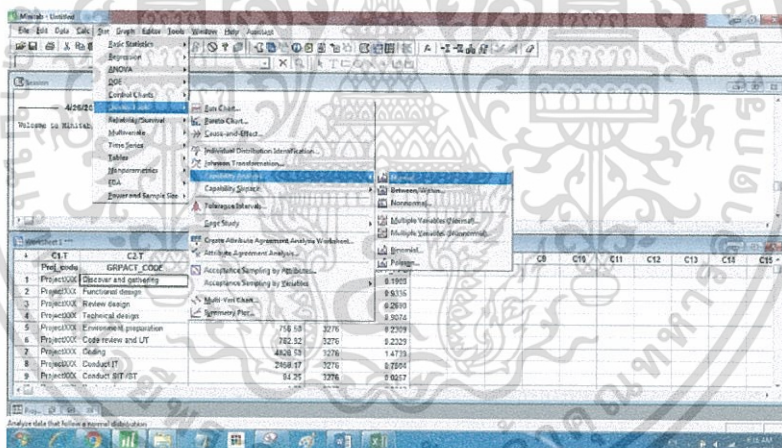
Minitab - Untitled

File Edit Data Calc Stat Graph Editor Tools Window Help Assistant

Basic Statistics
Regression
ANOVA
DOE
Control Charts
Quality Tools
Reliability/Survival
Multivariate
Time Series
Tables
Nonparametrics
EDA
Power and Sample Size

Session

4/26/20

Welcome to Minitab

Run Chart...
Pareto Chart...
Cause-and-Effect...
Individual Distribution Identification...
Johnson Transformation...
Capability Analysis
Capability Sixpack
Tolerance Intervals...
Gage Study
Create Attribute Agreement Analysis Worksheet...
Attribute Agreement Analysis...
Acceptance Sampling by Attributes...
Acceptance Sampling by Variables
Multi-Vari Chart...
Symmetry Plot...

Normal...
Between/Within...
Nonnormal...
Multiple Variables (Normal)...
Multiple Variables (Nonnormal)...
Binomial...
Poisson...

Worksheet 1 ***

| | C1-T | C2-T | | | | C8 | C9 | C10 | C11 | C12 | C13 | C14 | C15 |
|---|---|---|---|---|---|---|---|---|---|---|---|---|---|
| | Proj_code | GRPACT_CODE | | | | | | | | | | | |
| 1 | ProjectXXX | Discover and gathering | | | 0.1905 | | | | | | | | |
| 2 | ProjectXXX | Functional design | | | 0.9316 | | | | | | | | |
| 3 | ProjectXXX | Review design | | | 0.2610 | | | | | | | | |
| 4 | ProjectXXX | Technical design | | | 0.9074 | | | | | | | | |
| 5 | ProjectXXX | Environment preparation | 756.53 | 3276 | 0.2309 | | | | | | | | |
| 6 | ProjectXXX | Code review and UT | 782.32 | 3276 | 0.2329 | | | | | | | | |
| 7 | ProjectXXX | Coding | 4820.53 | 3276 | 1.4715 | | | | | | | | |
| 8 | ProjectXXX | Conduct IT | 2460.17 | 3276 | 0.7866 | | | | | | | | |
| 9 | ProjectXXX | Conduct SIT/ST | 84.25 | 3276 | 0.0257 | | | | | | | | |

Analyze data that follow a normal distribution